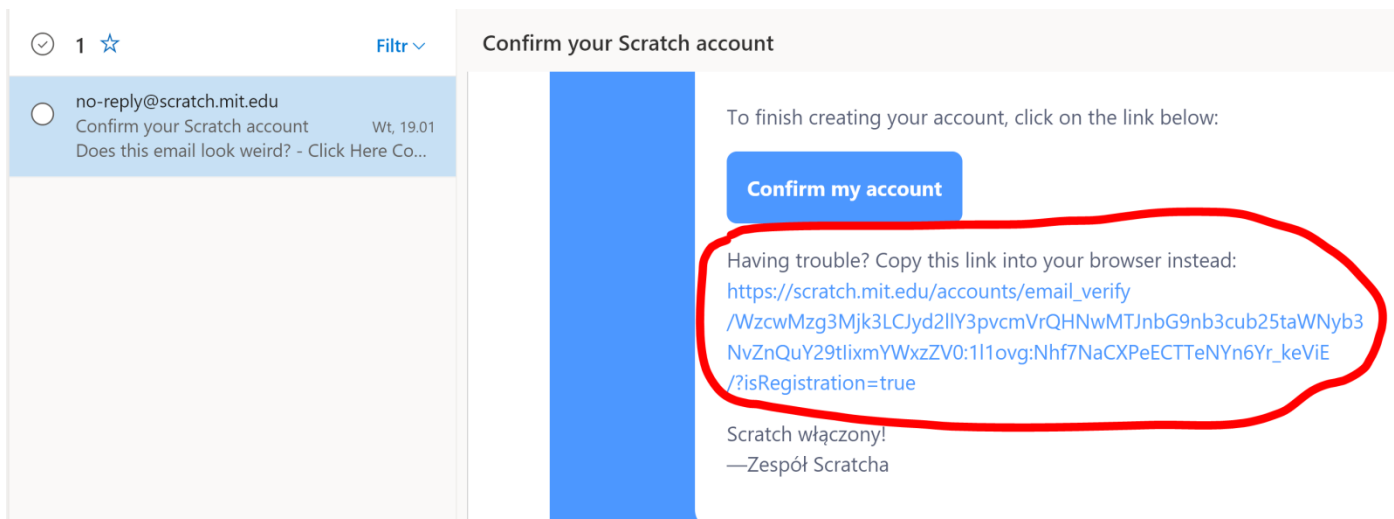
1 ☆ Filtr

no-reply@scratch.mit.edu
Confirm your Scratch account Wt, 19.01
Does this email look weird? - Click Here Co...

Confirm your Scratch account

To finish creating your account, click on the link below:

Confirm my account

Having trouble? Copy this link into your browser instead:
https://scratch.mit.edu/accounts/email_verify/WzcwMzg3Mjk3LCJyd2llY3pvcmVrQHNwMTJnbG9nb3cub25taWNyb3NvZnQuY29tIixmYWxzZV0:1l1ovg:Nhf7NaCXPeECTTeNYn6Yr_keViE/?isRegistration=true

Scratch włączony!
—Zespół Scratcha